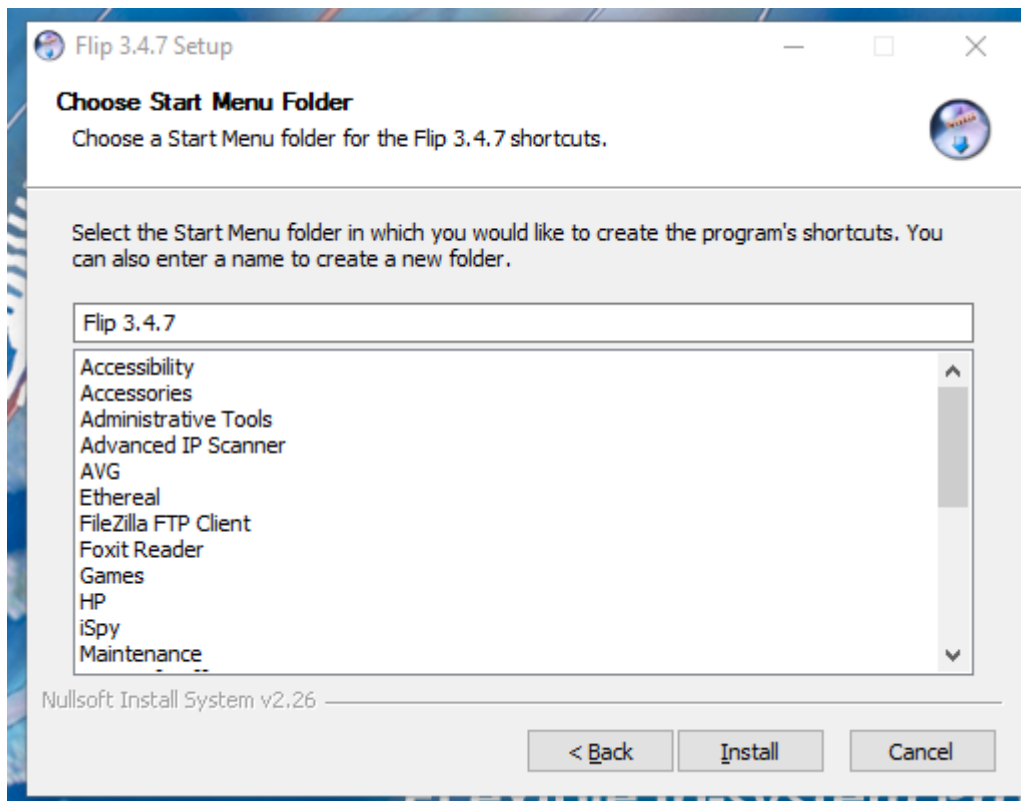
Flip 3.4.7 Setup

Choose Start Menu Folder
Choose a Start Menu folder for the Flip 3.4.7 shortcuts.

Select the Start Menu folder in which you would like to create the program's shortcuts. You can also enter a name to create a new folder.

Flip 3.4.7

Accessibility
Accessories
Administrative Tools
Advanced IP Scanner
AVG
Ethereal
FileZilla FTP Client
Foxit Reader
Games
HP
iSpy
Maintenance
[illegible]

Nullsoft Install System v2.26

< Back
Install
Cancel